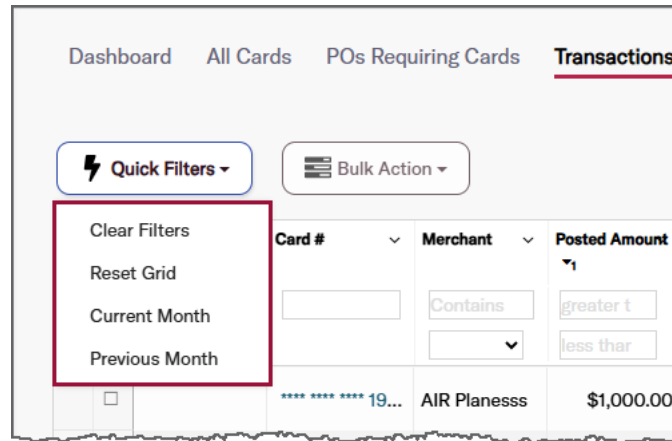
Dashboard All Cards POs Requiring Cards Transactions

Quick Filters ▾ Bulk Action ▾

Clear Filters
Reset Grid
Current Month
Previous Month

| Card # | Merchant | Posted Amount |
|---|---|---|
| | Contains | greater t |
| | | less thar |
| **** **** **** 19... | AIR Planesss | $1,000.00 |